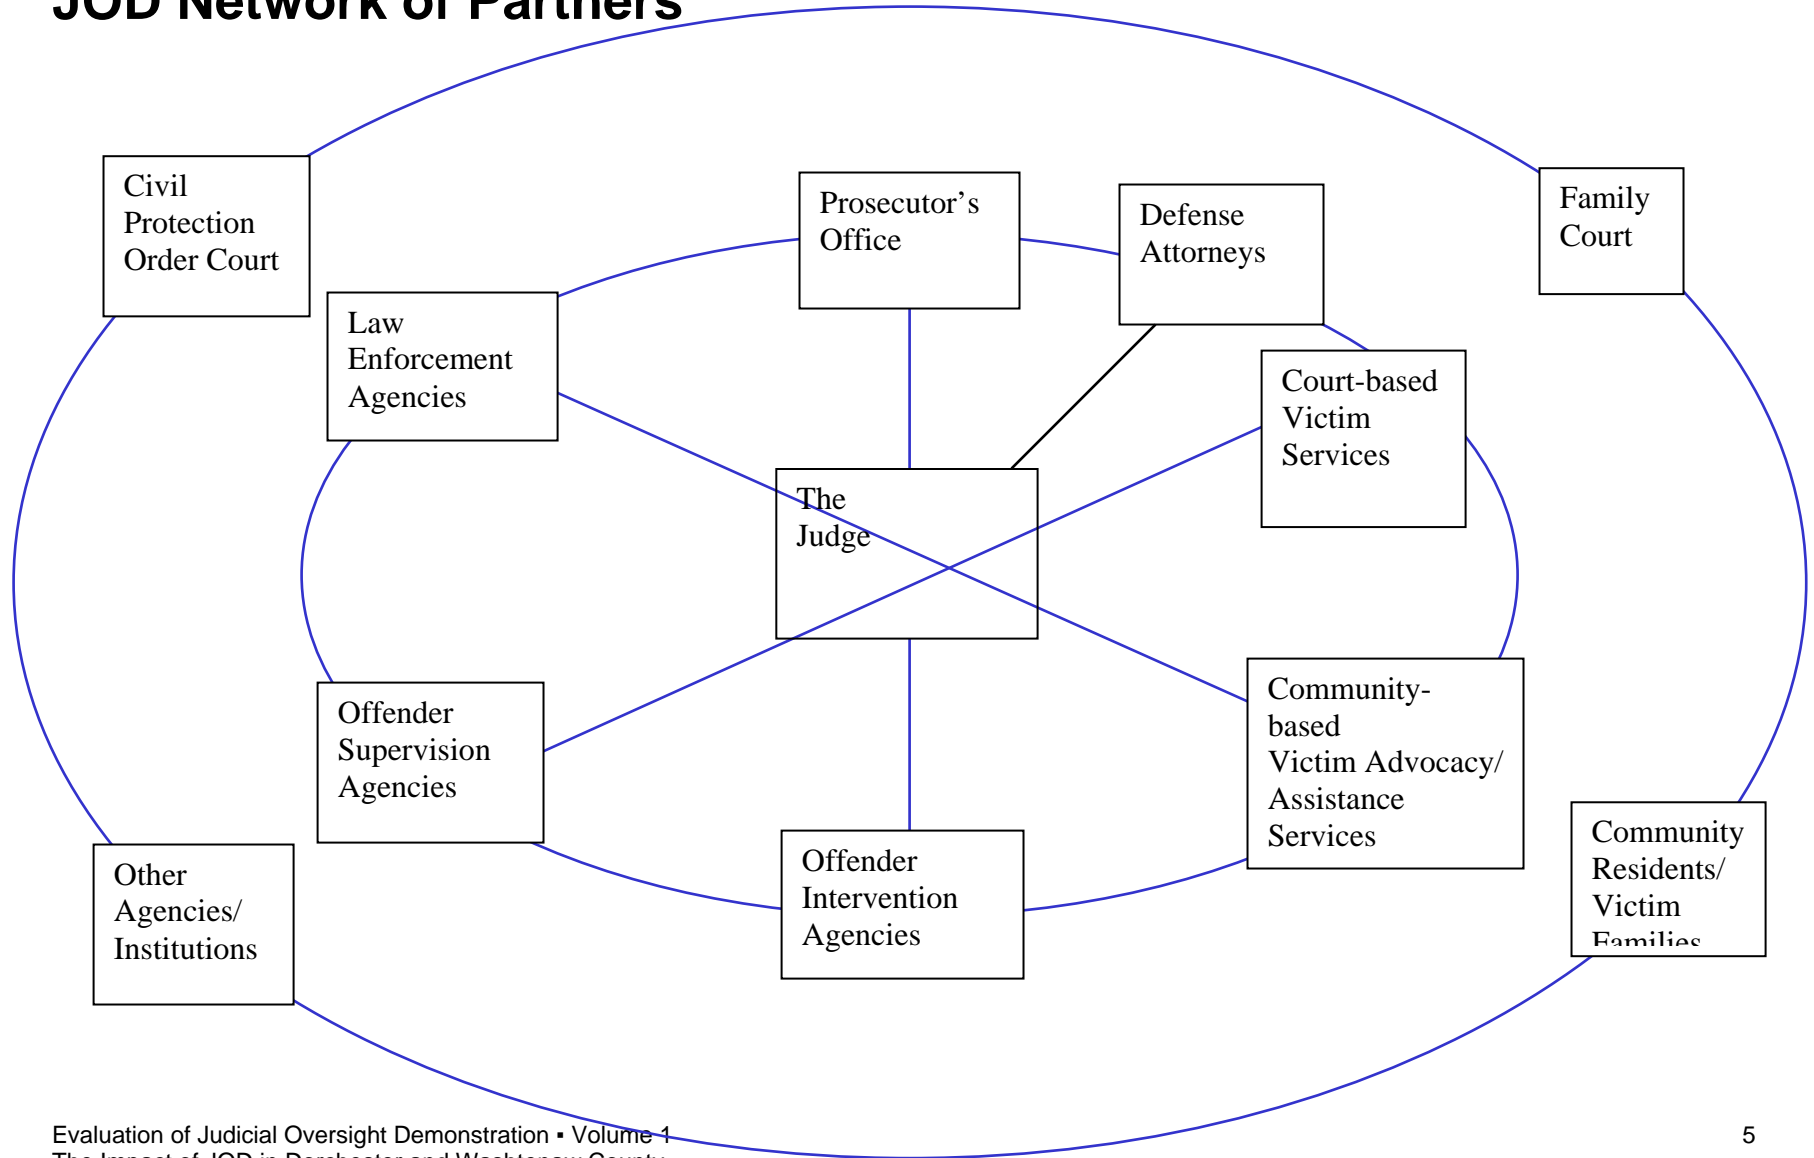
JOD Network of Partners

Civil Protection Order Court

Prosecutor's Office

Defense Attorneys

Family Court

Law Enforcement Agencies

Court-based Victim Services

The Judge

Offender Supervision Agencies

Community-based Victim Advocacy/ Assistance Services

Community Residents/ Victim Families

Other Agencies/ Institutions

Offender Intervention Agencies

Evaluation of Judicial Oversight Demonstration ▪ Volume 1
The Impact of JOD in Dorchester and Washtenaw County

5